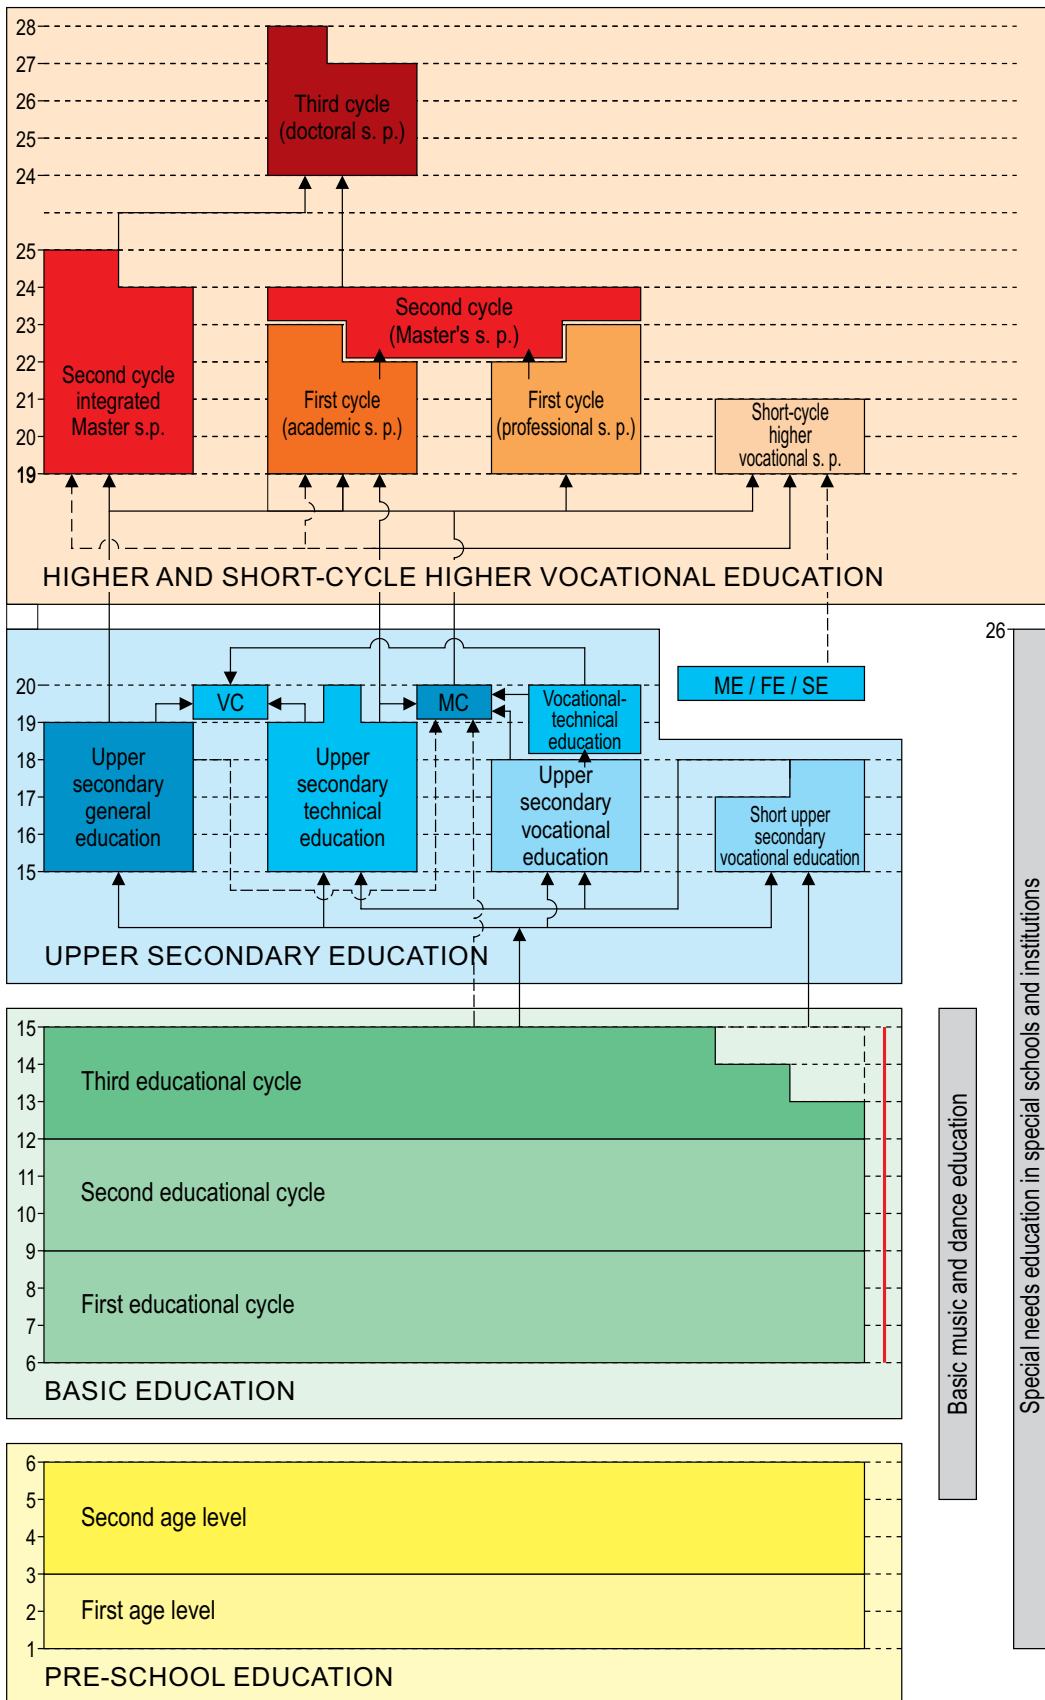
28
27
26
25
24
Third cycle (doctoral s. p.)

25
24
23
22
21
20
19
Second cycle integrated Master s.p.
Second cycle (Master's s. p.)
First cycle (academic s. p.)
First cycle (professional s. p.)
Short-cycle higher vocational s. p.

HIGHER AND SHORT-CYCLE HIGHER VOCATIONAL EDUCATION

26
ME / FE / SE

20
19
18
17
16
15
VC
MC
Vocational-technical education
Upper secondary general education
Upper secondary technical education
Upper secondary vocational education
Short upper secondary vocational education

UPPER SECONDARY EDUCATION

15
14
13
12
11
10
9
8
7
6
Third educational cycle
Second educational cycle
First educational cycle

BASIC EDUCATION

Basic music and dance education

Special needs education in special schools and institutions

6
5
4
3
2
1
Second age level
First age level

PRE-SCHOOL EDUCATION